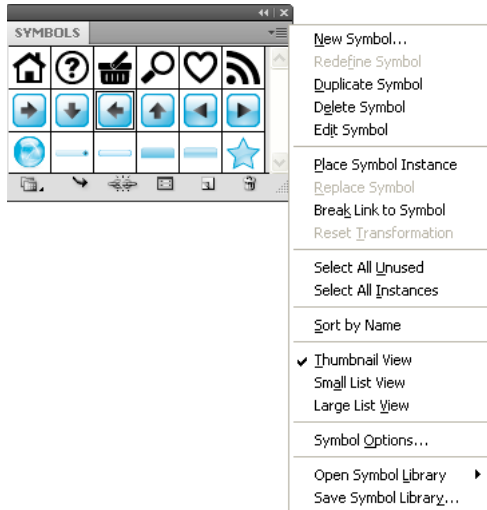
SYMBOLS

New Symbol...
Redefine Symbol
Duplicate Symbol
Delete Symbol
Edit Symbol

Place Symbol Instance
Replace Symbol
Break Link to Symbol
Reset Transformation

Select All Unused
Select All Instances

Sort by Name

✔ Thumbnail View
Small List View
Large List View

Symbol Options...

Open Symbol Library ▸
Save Symbol Library...